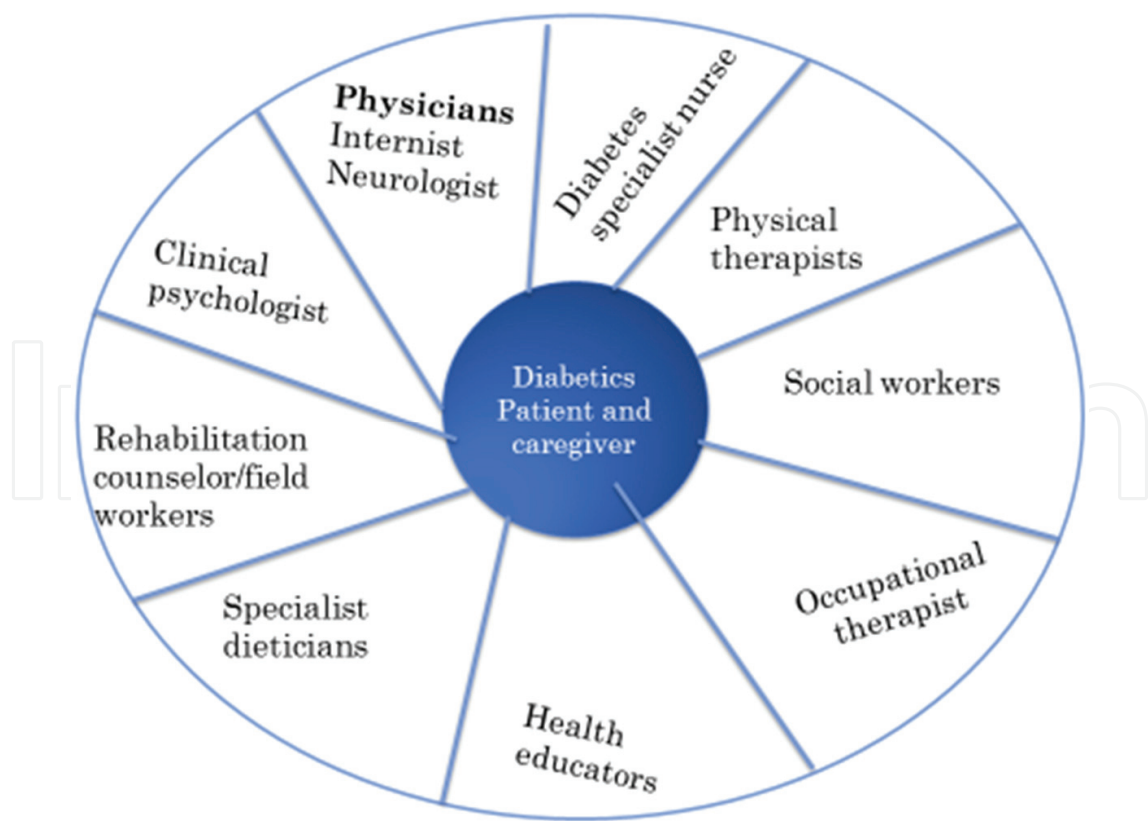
Physicians
Internist
Neurologist

Diabetes specialist nurse

Physical therapists

Social workers

Occupational therapist

Health educators

Specialist dieticians

Rehabilitation counselor/field workers

Clinical psychologist

Diabetics Patient and caregiver